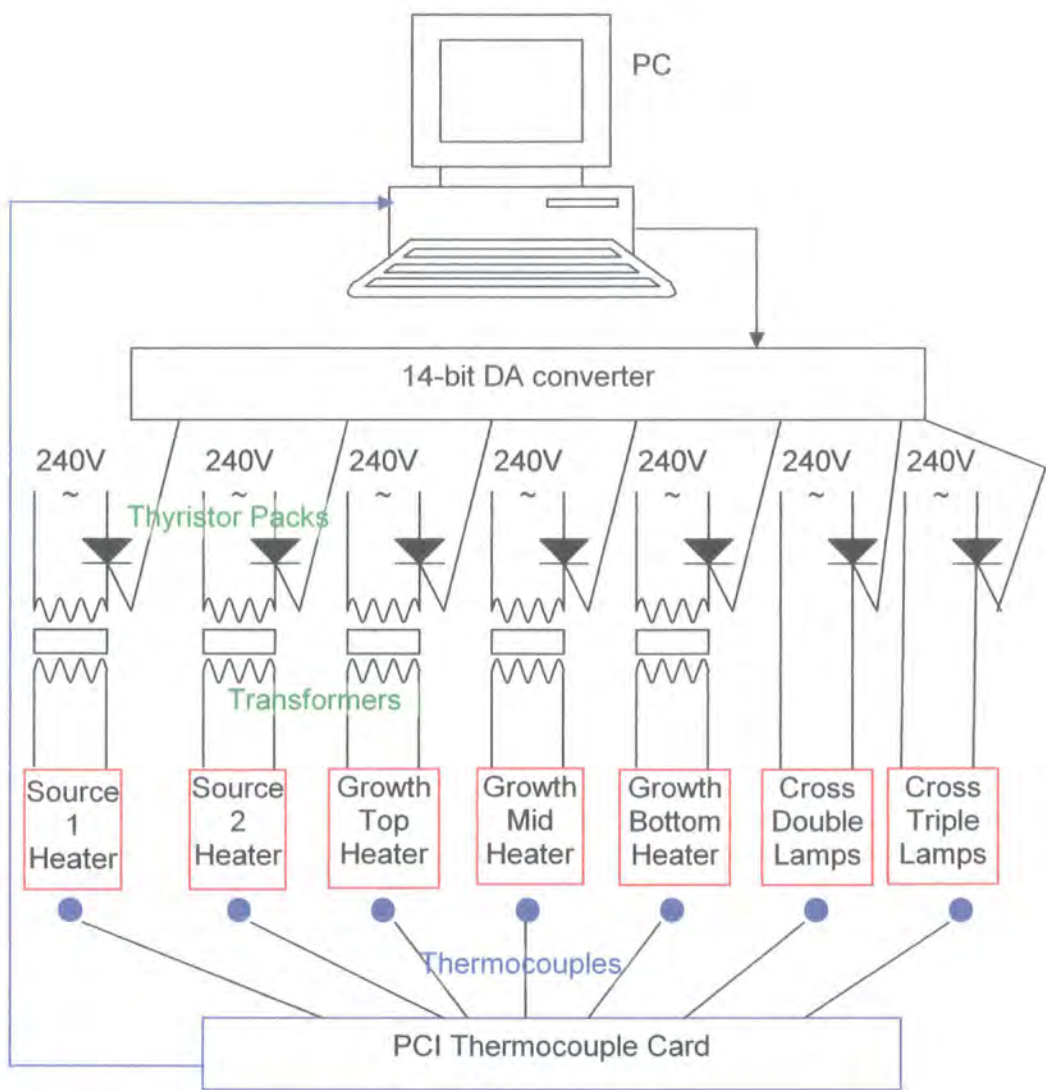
PC

14-bit DA converter

240V ~ 240V ~ 240V ~ 240V ~ 240V ~ 240V ~ 240V ~

Thyristor Packs

Transformers

Source 1 Heater

Source 2 Heater

Growth Top Heater

Growth Mid Heater

Growth Bottom Heater

Cross Double Lamps

Cross Triple Lamps

Thermocouples

PCI Thermocouple Card